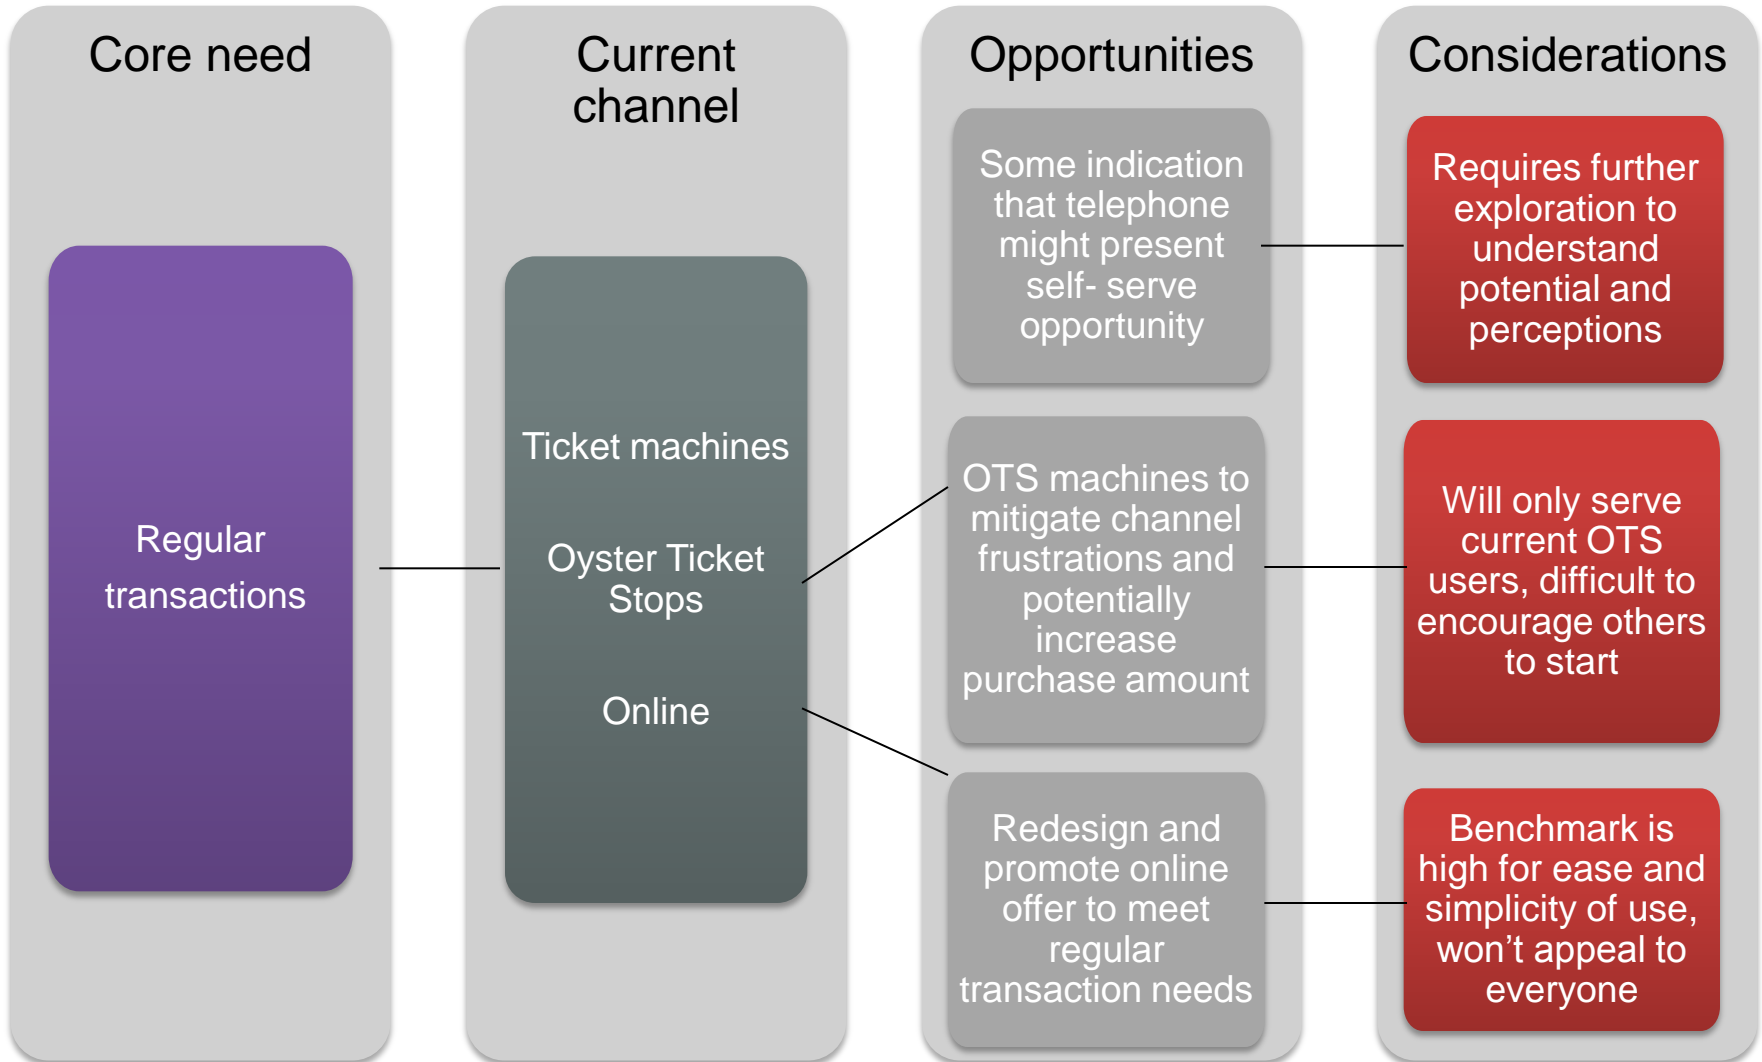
Core need

Regular transactions

Current channel

Ticket machines

Oyster Ticket Stops

Online

Opportunities

Some indication that telephone might present self- serve opportunity

OTS machines to mitigate channel frustrations and potentially increase purchase amount

Redesign and promote online offer to meet regular transaction needs

Considerations

Requires further exploration to understand potential and perceptions

Will only serve current OTS users, difficult to encourage others to start

Benchmark is high for ease and simplicity of use, won’t appeal to everyone